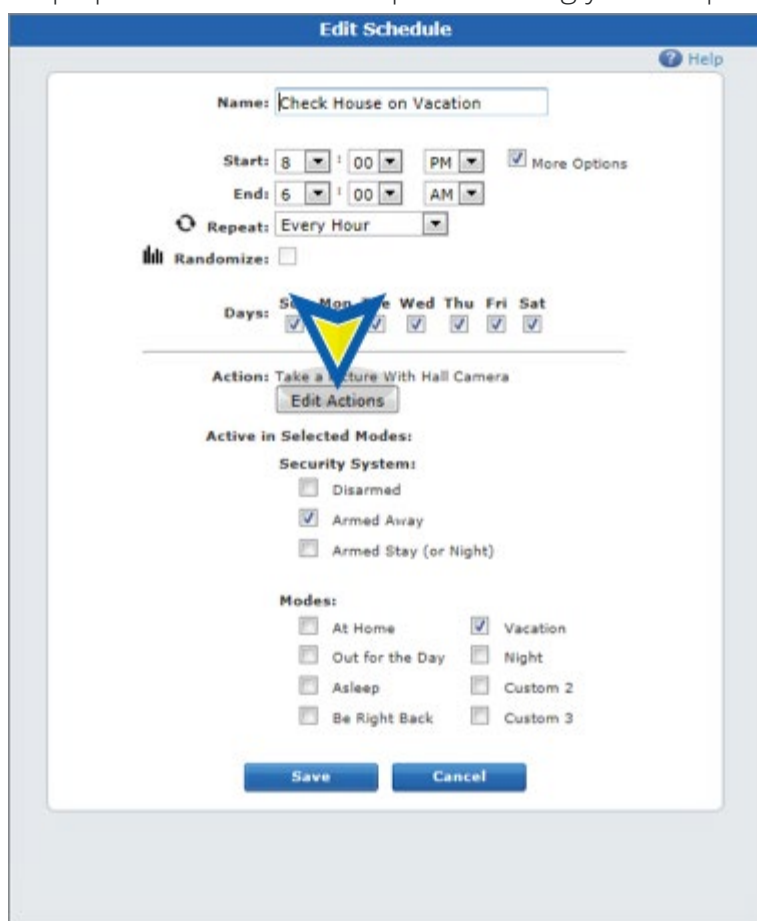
Edit Schedule

Help

Name: Check House on Vacation

Start: 8 : 00 PM More Options

End: 6 : 00 AM

Repeat: Every Hour

Randomize:

Days: S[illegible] Mon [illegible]e Wed Thu Fri Sat

Action: Take a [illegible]ture With Hall Camera

Edit Actions

Active in Selected Modes:

Security System:

Disarmed

Armed Away

Armed Stay (or Night)

Modes:

At Home

Vacation

Out for the Day

Night

Asleep

Custom 2

Be Right Back

Custom 3

Save

Cancel